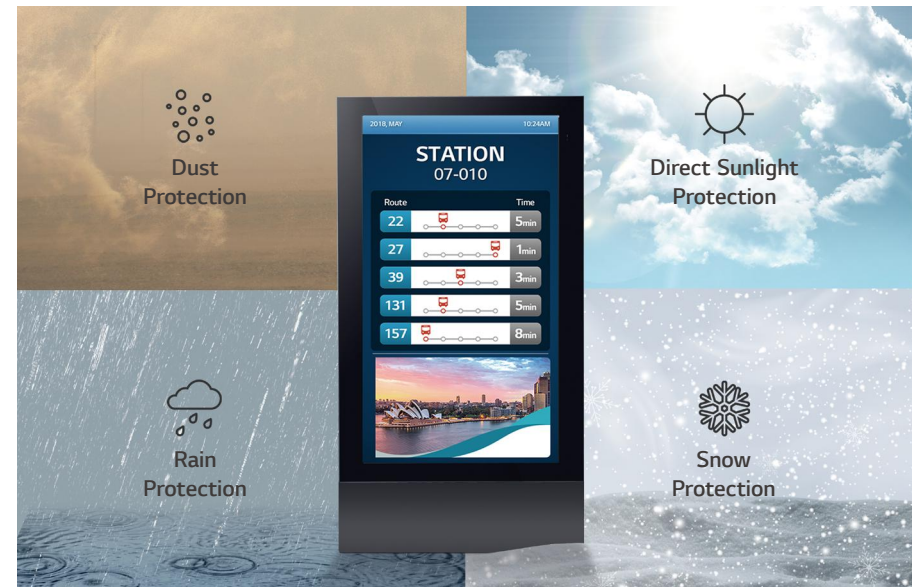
Dust Protection

Direct Sunlight Protection

2018, MAY

10:24AM

STATION
07-010

| Route | | Time |
|---|---|---|
| 22 | | 5min |
| 27 | | 1min |
| 39 | | 3min |
| 131 | | 5min |
| 157 | | 8min |

Rain Protection

Snow Protection